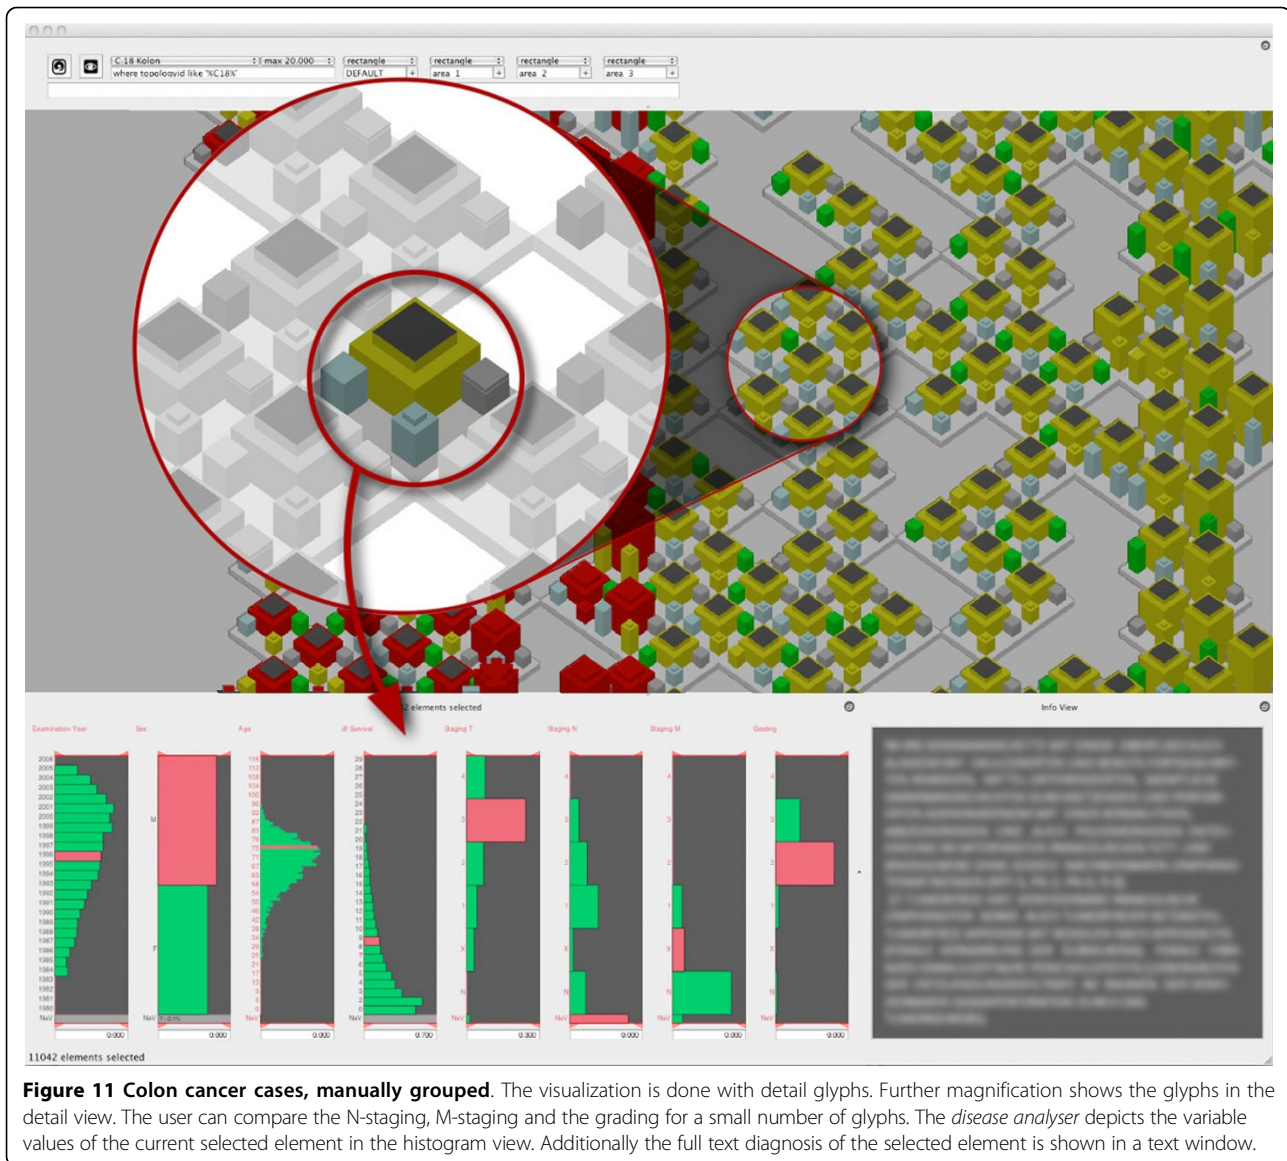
C.18 Kolon
max 20.000
where topologyid like '%C18%'
rectangle
DEFAULT
rectangle
area 1
rectangle
area 2
rectangle
area 3

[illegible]2 elements selected

Info View

Examination Year
Sex
Age
Survival
Staging T
Staging N
Staging M
Grading

2006
2005
2004
2003
2002
2001
2000
1999
1998
1997
1996
1995
1994
1993
1992
1991
1990
1989
1988
1987
1986
1985
1984
1983
1982
1981
1980
NaV

M
F
NaV

NaV

29
28
27
26
25
24
23
22
21
20
19
18
17
16
15
14
13
12
11
10
9
8
7
6
5
4
3
2
1
NaV

4
3
2
1
X
NaV

3
2
1
X
N
NaV

1
X
N
NaV

4
3
2
1
X
NaV

0.000
0.000
0.000
0.700
0.300
0.000
0.000
0.000

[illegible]

11042 elements selected

**Figure 11 Colon cancer cases, manually grouped**. The visualization is done with detail glyphs. Further magnification shows the glyphs in the detail view. The user can compare the N-staging, M-staging and the grading for a small number of glyphs. The *disease analyser* depicts the variable values of the current selected element in the histogram view. Additionally the full text diagnosis of the selected element is shown in a text window.